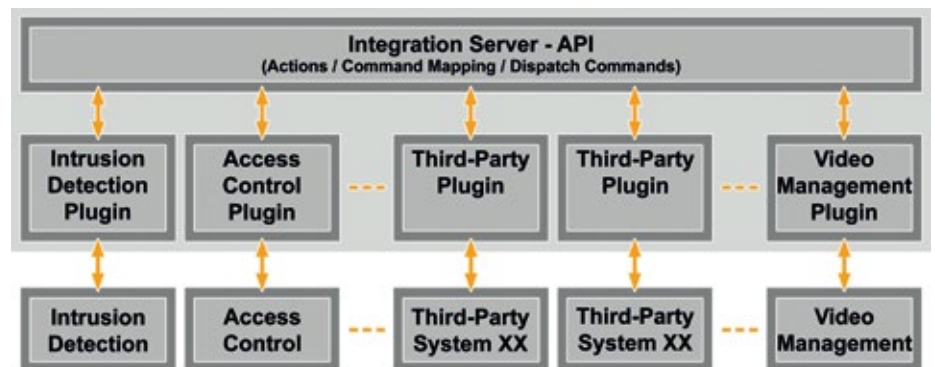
Integration Server - API
(Actions / Command Mapping / Dispatch Commands)

Intrusion Detection Plugin

Access Control Plugin

Third-Party Plugin

Third-Party Plugin

Video Management Plugin

Intrusion Detection

Access Control

Third-Party System XX

Third-Party System XX

Video Management